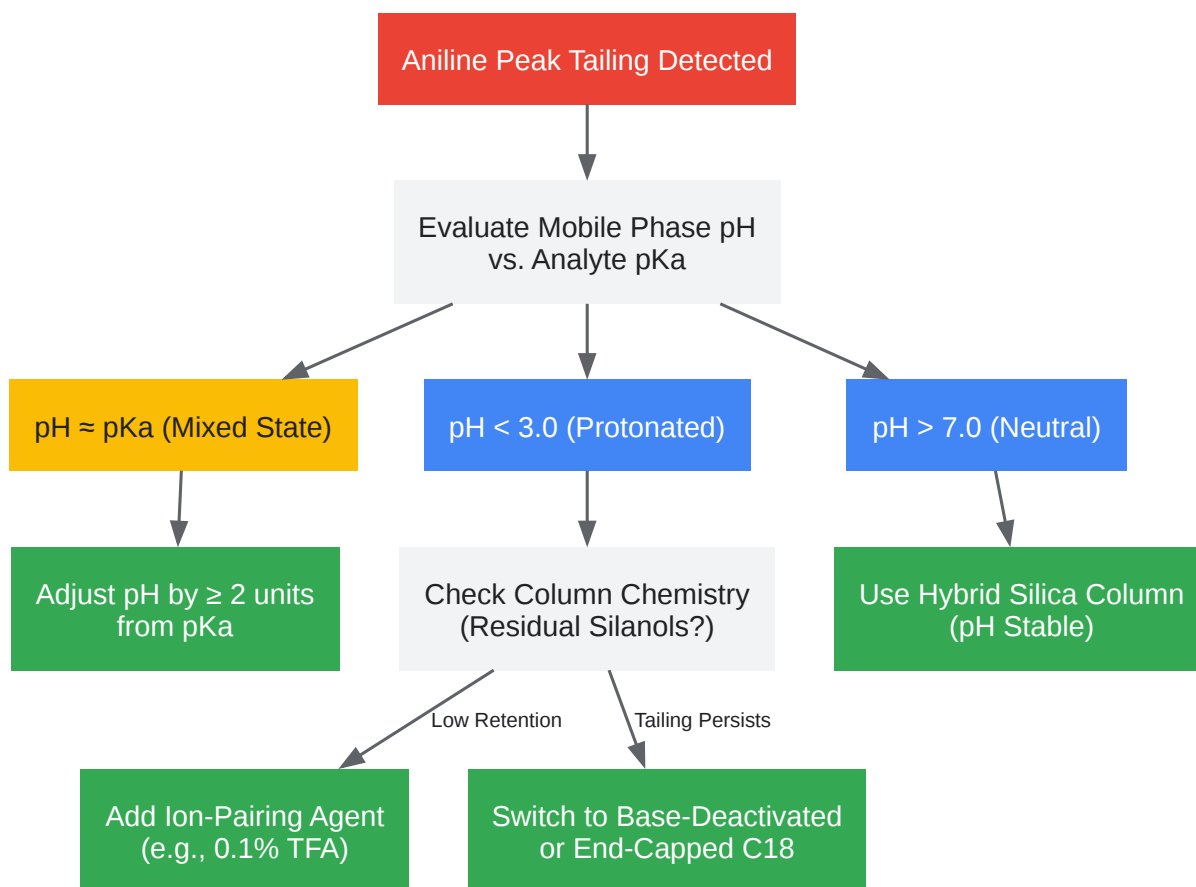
Aniline Peak Tailing Detected

Evaluate Mobile Phase pH vs. Analyte pKa

pH ≈ pKa (Mixed State)

pH < 3.0 (Protonated)

pH > 7.0 (Neutral)

Adjust pH by ≥ 2 units from pKa

Check Column Chemistry (Residual Silanols?)

Use Hybrid Silica Column (pH Stable)

Low Retention

Tailing Persists

Add Ion-Pairing Agent (e.g., 0.1% TFA)

Switch to Base-Deactivated or End-Capped C18